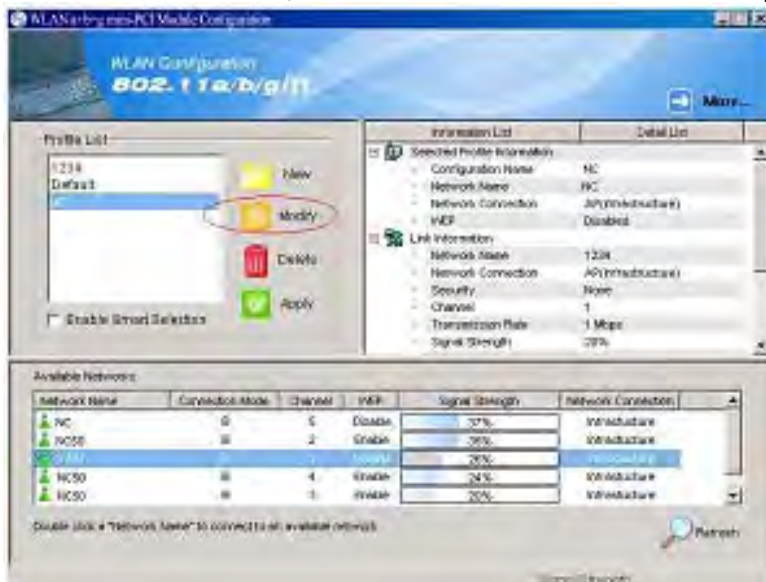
WLAN a/b/g mini-PCI Module Configuration

WLAN Configuration
802.11a/b/g/n

More...

Profile List
1234
Default
NC

New
Modify
Delete
Apply

Enable Smart Selection

| Information List | Detail List |
|---|---|
| Selected Profile Information | |
| Configuration Name | NC |
| Network Name | NC |
| Network Connection | AP(Infrastructure) |
| WEP | Disabled |
| Link Information | |
| Network Name | 1234 |
| Network Connection | AP(Infrastructure) |
| Security | None |
| Channel | 1 |
| Transmission Rate | 1 Mbps |
| Signal Strength | 26% |

Available Networks

| Network Name | Connection Mode | Channel | WEP | Signal Strength | Network Connection |
|---|---|---|---|---|---|
| NC | | 5 | Disable | 37% | Infrastructure |
| NC58 | | 2 | Enable | 36% | Infrastructure |
| 1234 | | 1 | Disable | 26% | Infrastructure |
| NC50 | | 4 | Enable | 24% | Infrastructure |
| RC50 | | 1 | Enable | 20% | Infrastructure |

Double click a "Network Name" to connect to an available network.

Refresh

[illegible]